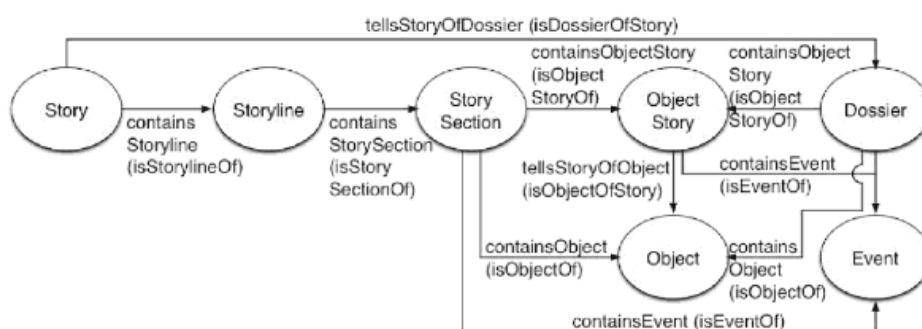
tellsStoryOfDossier (isDossierOfStory)

Story

contains Storyline (isStorylineOf)

Storyline

contains StorySection (isStory SectionOf)

Story Section

containsObjectStory (isObject StoryOf)

Object Story

containsObject Story (isObject StoryOf)

Dossier

tellsStoryOfObject (isObjectOfStory)

containsEvent (isEventOf)

containsObject (isObjectOf)

Object

contains Object (isObjectOf)

Event

containsEvent (isEventOf)